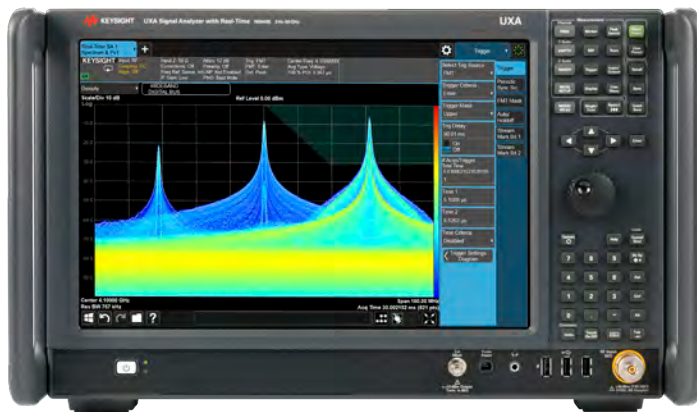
KEYSIGHT UXA Signal Analyzer with Real-Time

UXA

Real Time SA 1 Spectrum & PvT

KEYSIGHT

Trigger

Scale/Div 10 dB

Ref Level 0.00 dBm

Select Trig Source
FMT

Trigger

Periodic Sync Src

FMT Mask

Auto/Holdoff

Stream Mark Src 1

Stream Mark Src 2

Trigger Criteria
Enter

Trigger Mask
Upper

Trig Delay
On
Off

Time 1

Time 2

Time Criteria
Disabled

Trigger Settings Diagram

Center 4.10000 GHz
Res BW 787 kHz

Span 160.00 MHz
Acq Time 20.000102 ms

Enter